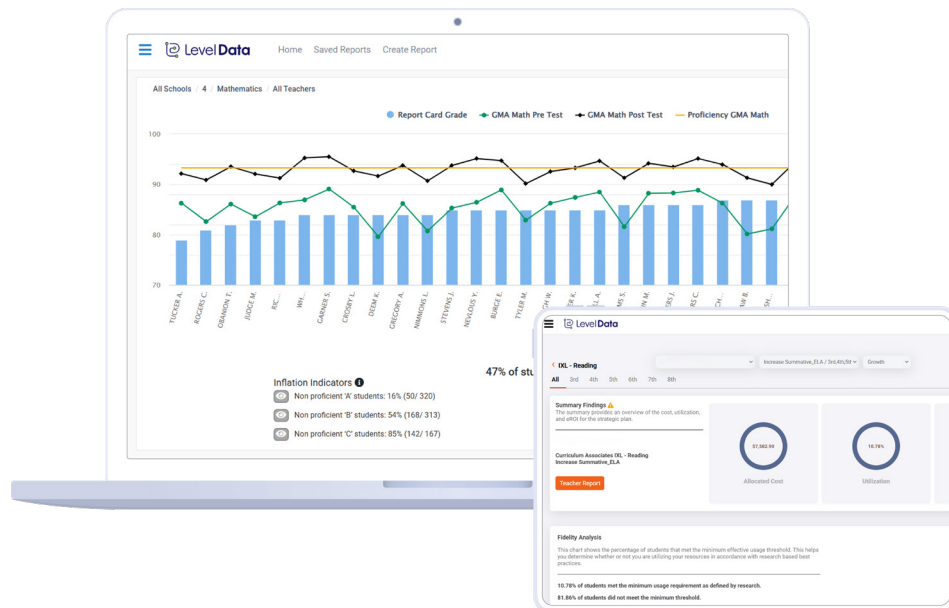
LevelData Home Saved Reports Create Report

All Schools / 4 / Mathematics / All Teachers

Report Card Grade GMA Math Pre Test GMA Math Post Test Proficiency GMA Math

100
90
80
70

TUCKER A. ROGERS C. GRANNON T. JUDGE M. RIC... WH... GARNER S. CROSBY L. DEEM R. GREGORY A. NIMMONS L. STEVENS J. NEVLOUS Y. BURGE E. TYLER M. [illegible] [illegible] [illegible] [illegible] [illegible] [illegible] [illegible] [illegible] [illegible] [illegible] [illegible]

Inflation Indicators
Non proficient 'A' students: 16% (50/ 320)
Non proficient 'B' students: 54% (168/ 313)
Non proficient 'C' students: 85% (142/ 167)

47% of stu

LevelData

IXL - Reading
Increase Surnmative_ELA / 3rd,4th,5th Growth
All 3rd 4th 5th 6th 7th 8th

Summary Findings
The summary provides an overview of the cost, utilization, and eROI for the strategic plan.

Curriculum Associates IXL - Reading
Increase Summative_ELA

Teacher Report

57,582.00
Allocated Cost

10.78%
Utilization

Fidelity Analysis
This chart shows the percentage of students that met the minimum effective usage threshold. This helps you determine whether or not you are utilizing your resources in accordance with research based best practices.

10.78% of students met the minimum usage requirement as defined by research.
81.86% of students did not meet the minimum threshold.